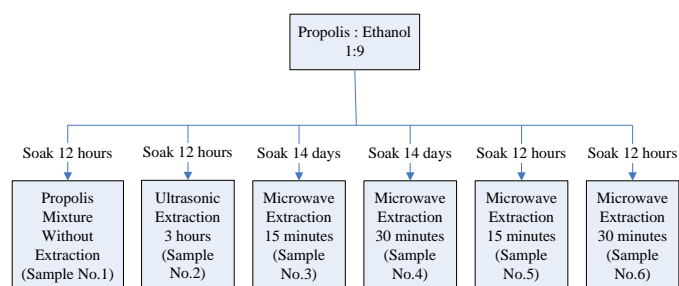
Propolis : Ethanol 1:9

Soak 12 hours

Propolis Mixture Without Extraction (Sample No.1)

Soak 12 hours

Ultrasonic Extraction 3 hours (Sample No.2)

Soak 14 days

Microwave Extraction 15 minutes (Sample No.3)

Soak 14 days

Microwave Extraction 30 minutes (Sample No.4)

Soak 12 hours

Microwave Extraction 15 minutes (Sample No.5)

Soak 12 hours

Microwave Extraction 30 minutes (Sample No.6)